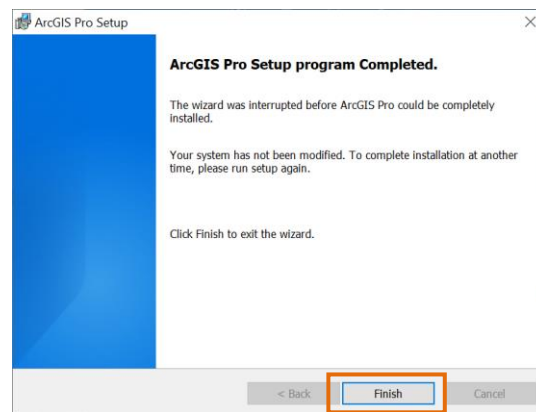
ArcGIS Pro Setup

ArcGIS Pro Setup program Completed.

The wizard was interrupted before ArcGIS Pro could be completely installed.

Your system has not been modified. To complete installation at another time, please run setup again.

Click Finish to exit the wizard.

< Back

Finish

Cancel